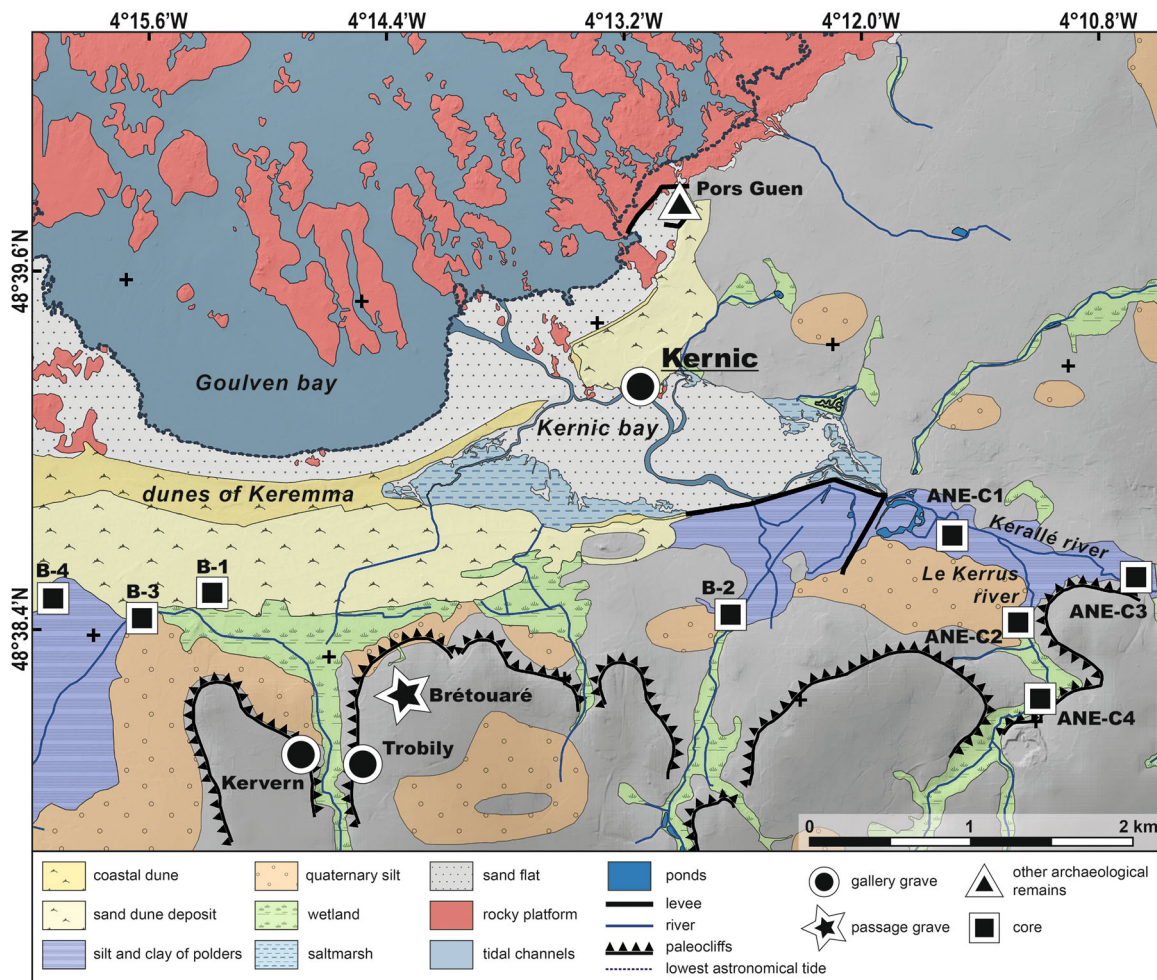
4°15.6'W 4°14.4'W 4°13.2'W 4°12.0'W 4°10.8'W

48°39.6'N

48°38.4'N

Pors Guen

Kernic

Goulven bay

Kernic bay

dunes of Keremma

ANE-C1

Kerallé river

Le Kerrus river

B-4 B-3 B-1 B-2

ANE-C2 ANE-C3

ANE-C4

Brétouaré

Trobily

Kervern

0 1 2 km

coastal dune
sand dune deposit
silt and clay of polders
quaternary silt
wetland
saltmarsh
sand flat
rocky platform
tidal channels
ponds
levee
river
paleocliffs
lowest astronomical tide
gallery grave
passage grave
other archaeological remains
core